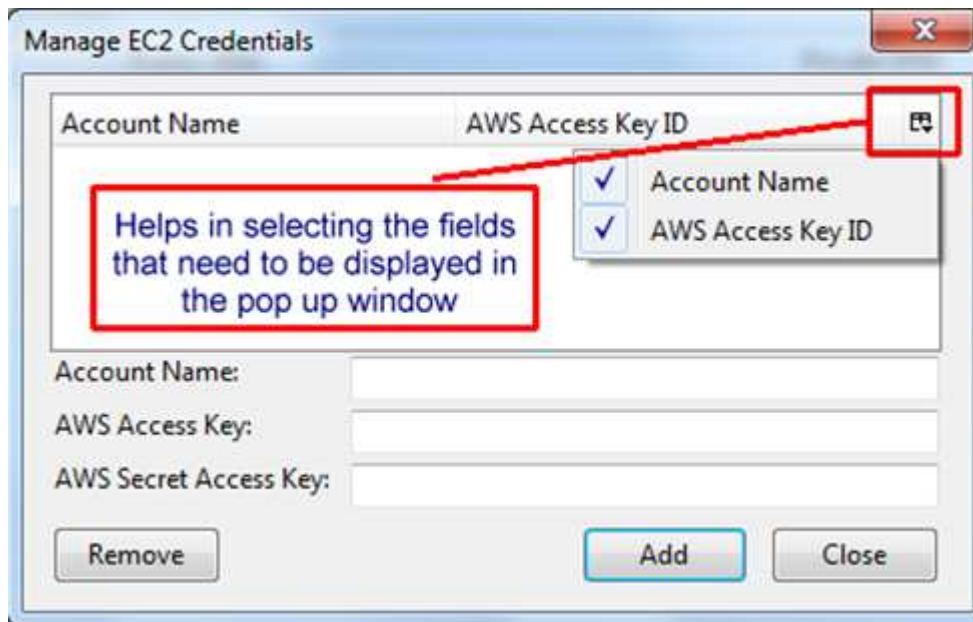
Manage EC2 Credentials

| Account Name | AWS Access Key ID |
|---|---|

✓ Account Name
✓ AWS Access Key ID

Helps in selecting the fields that need to be displayed in the pop up window

Account Name:
AWS Access Key:
AWS Secret Access Key:

Remove
Add
Close